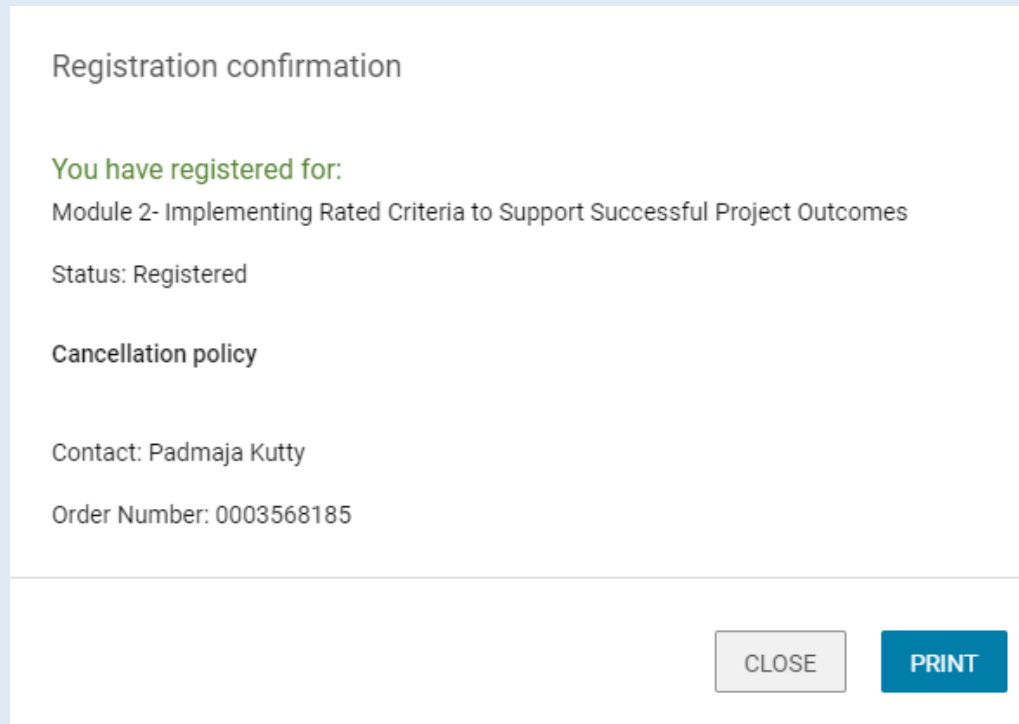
Registration confirmation

You have registered for:
Module 2- Implementing Rated Criteria to Support Successful Project Outcomes

Status: Registered

Cancellation policy

Contact: Padmaja Kutty

Order Number: 0003568185

CLOSE

PRINT